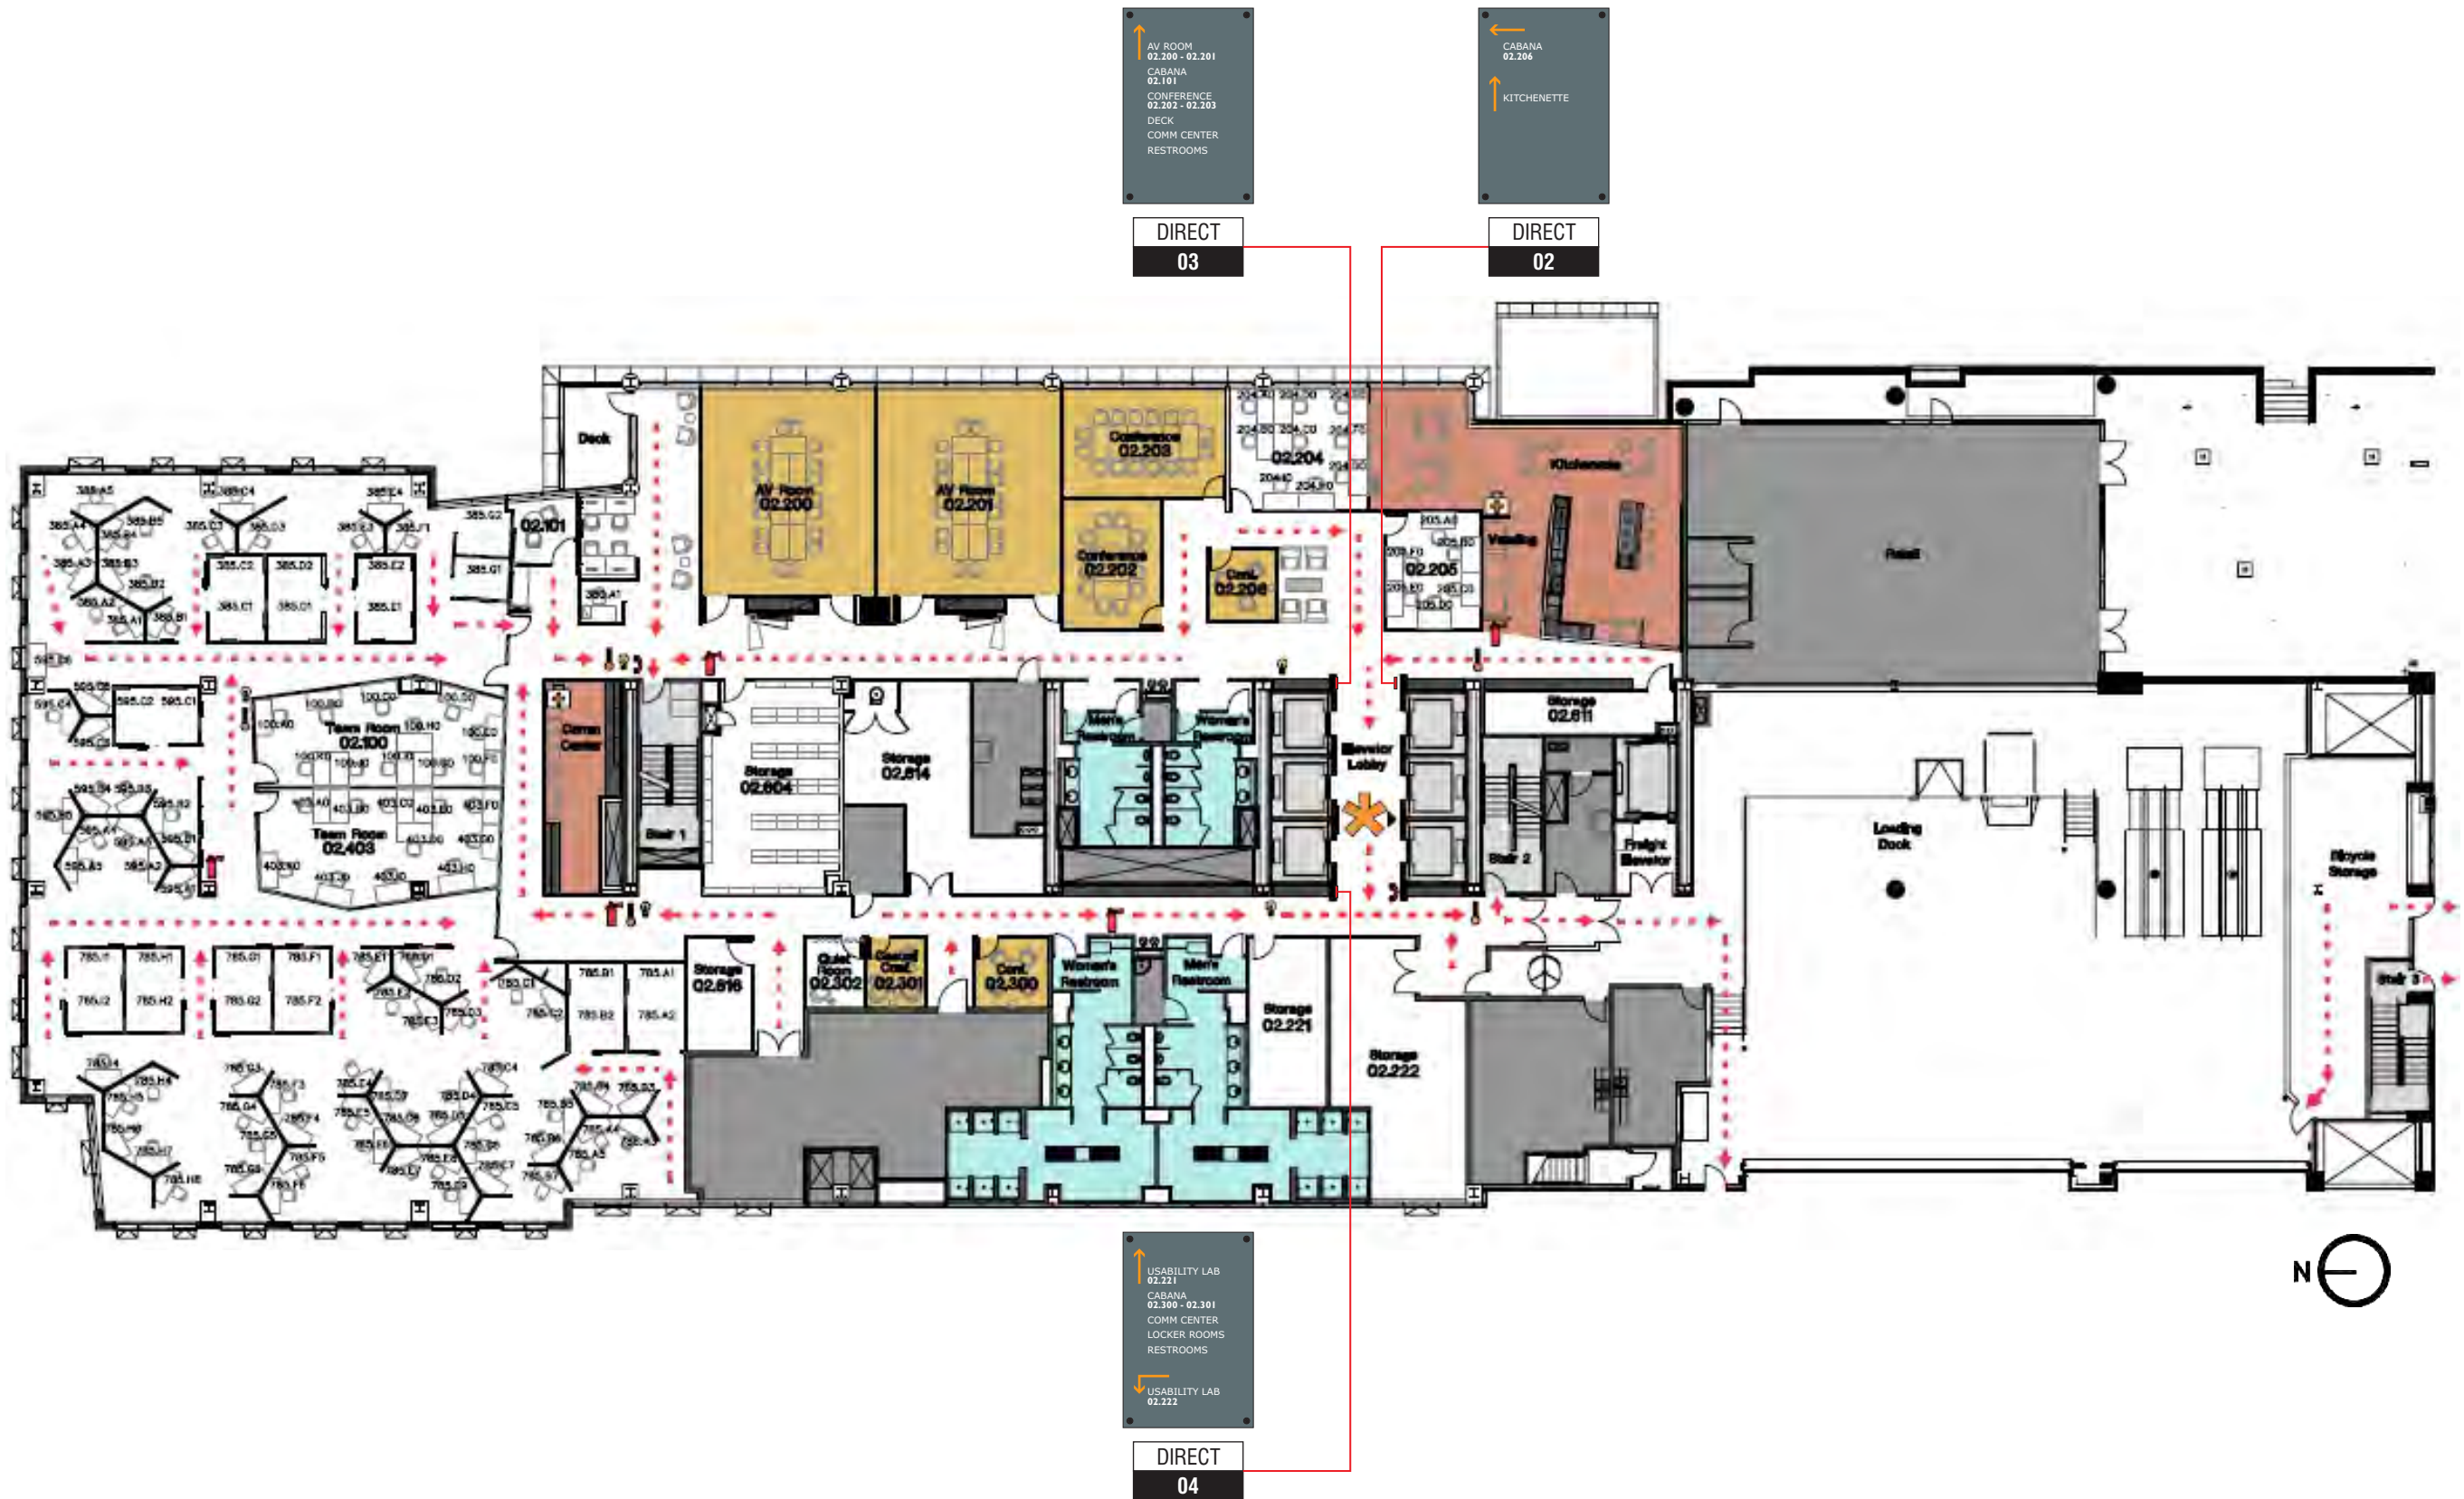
AV ROOM
02.200 - 02.201
CABANA
02.101
CONFERENCE
02.202 - 02.203
DECK
COMM CENTER
RESTROOMS

DIRECT
03

CABANA
02.206
KITCHENETTE

DIRECT
02

Deck
02.101
AV Room
02.200
AV Room
02.201
Conference
02.203
Conference
02.202
02.204
Conf.
02.206
02.205
Kitchenette
Vending
Retail
Team Room
02.100
Team Room
02.403
Comm Center
Storage
02.604
Storage
02.614
Stair 1
Men's Restroom
Women's Restroom
Elevator Lobby
Storage
02.611
Stair 2
Freight Elevator
Loading Dock
Bicycle Storage
Storage
02.616
Quiet Room
02.302
Casual Conf.
02.301
Conf.
02.300
Women's Restroom
Men's Restroom
Storage
02.221
Storage
02.222
Stair 3

USABILITY LAB
02.221
CABANA
02.300 - 02.301
COMM CENTER
LOCKER ROOMS
RESTROOMS
USABILITY LAB
02.222

DIRECT
04

N